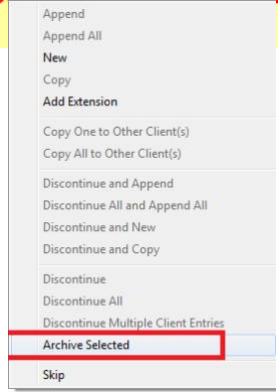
Append
Append All
New
Copy
Add Extension

Copy One to Other Client(s)
Copy All to Other Client(s)

Discontinue and Append
Discontinue All and Append All
Discontinue and New
Discontinue and Copy

Discontinue
Discontinue All
Discontinue Multiple Client Entries
Archive Selected

Skip